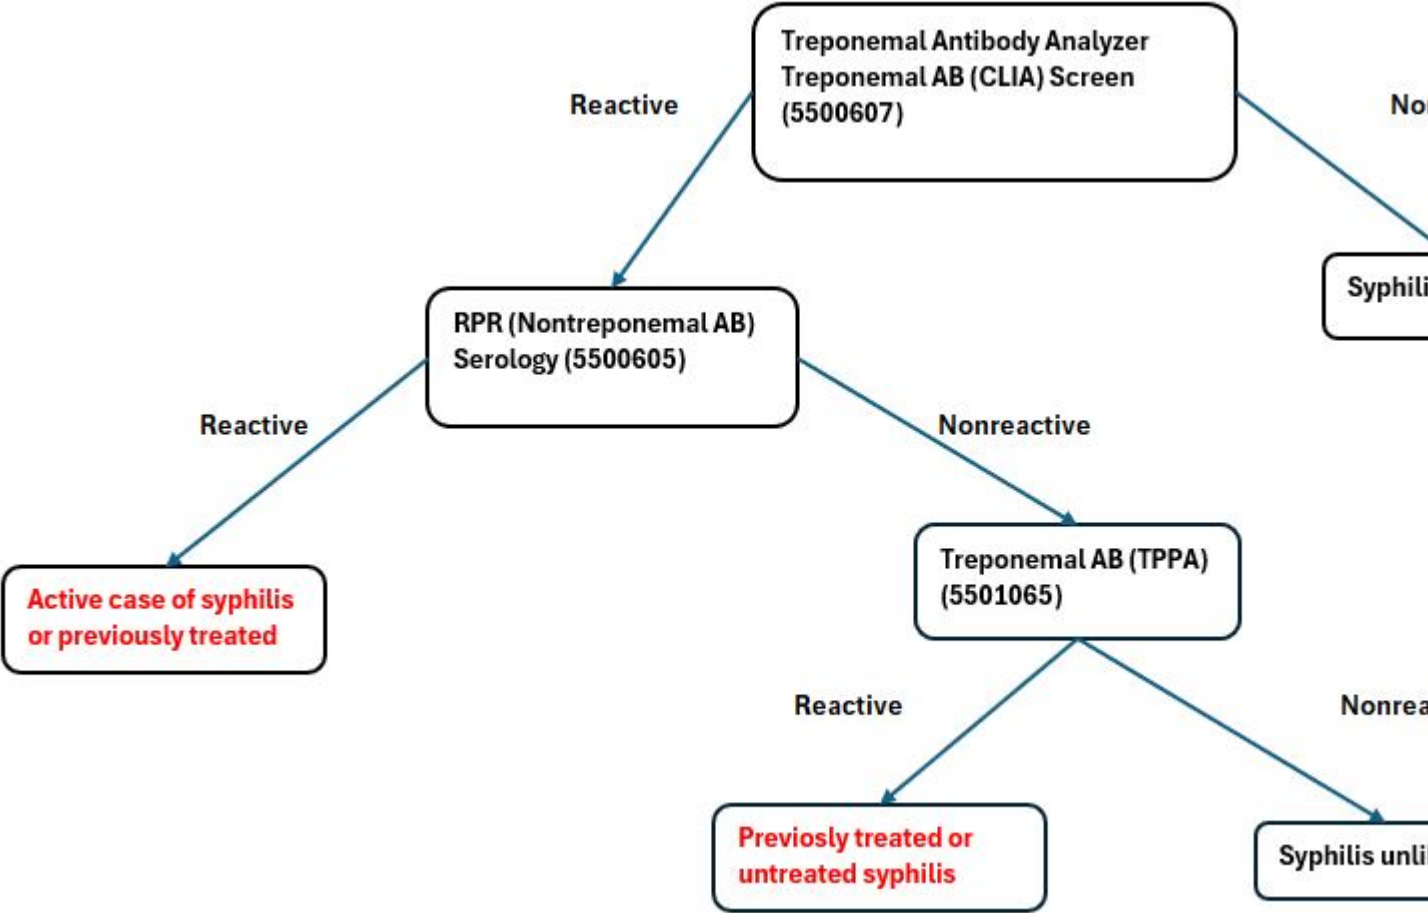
Treponemal Antibody Analyzer Treponemal AB (CLIA) Screen (5500607)

Reactive

No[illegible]

Syphili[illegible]

RPR (Nontreponemal AB) Serology (5500605)

Reactive

Nonreactive

Active case of syphilis or previously treated

Treponemal AB (TPPA) (5501065)

Reactive

Nonrea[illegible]

Previosly treated or untreated syphilis

Syphilis unli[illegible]